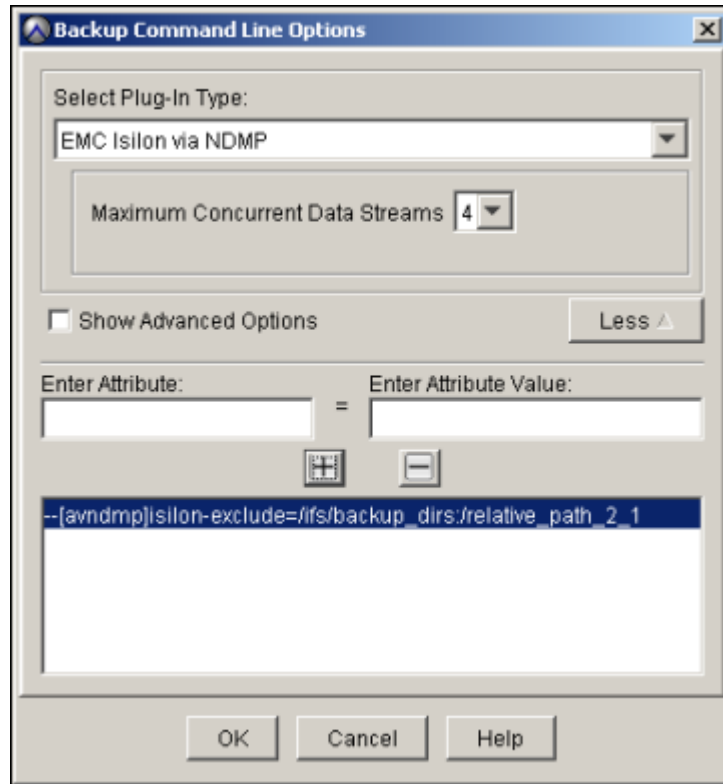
Backup Command Line Options

Select Plug-In Type:

EMC Isilon via NDMP

Maximum Concurrent Data Streams 4

Show Advanced Options

Less

Enter Attribute:

=

Enter Attribute Value:

--[avndmp]isilon-exclude=/ifs/backup_dirs:/relative_path_2_1

OK

Cancel

Help